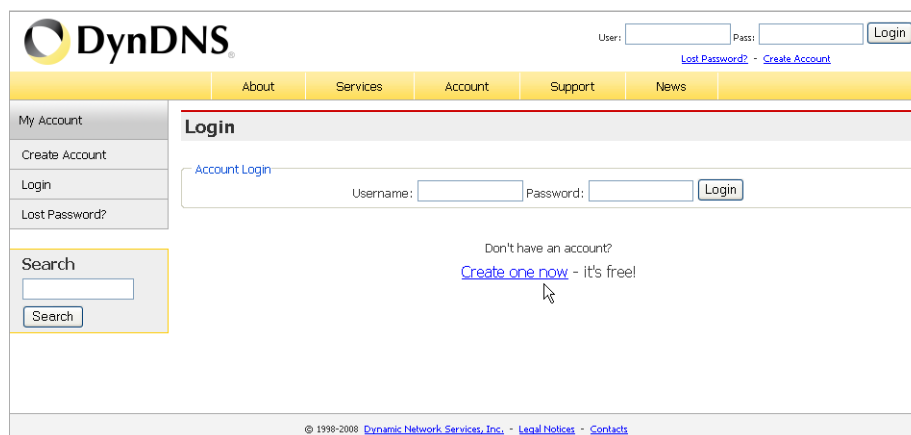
DynDNS®

User: Pass: Login
Lost Password? - Create Account

About | Services | Account | Support | News

My Account
Create Account
Login
Lost Password?

Search
Search

Login

Account Login
Username: Password: Login

Don't have an account?
Create one now - it's free!

© 1998-2008 Dynamic Network Services, Inc. - Legal Notices - Contacts